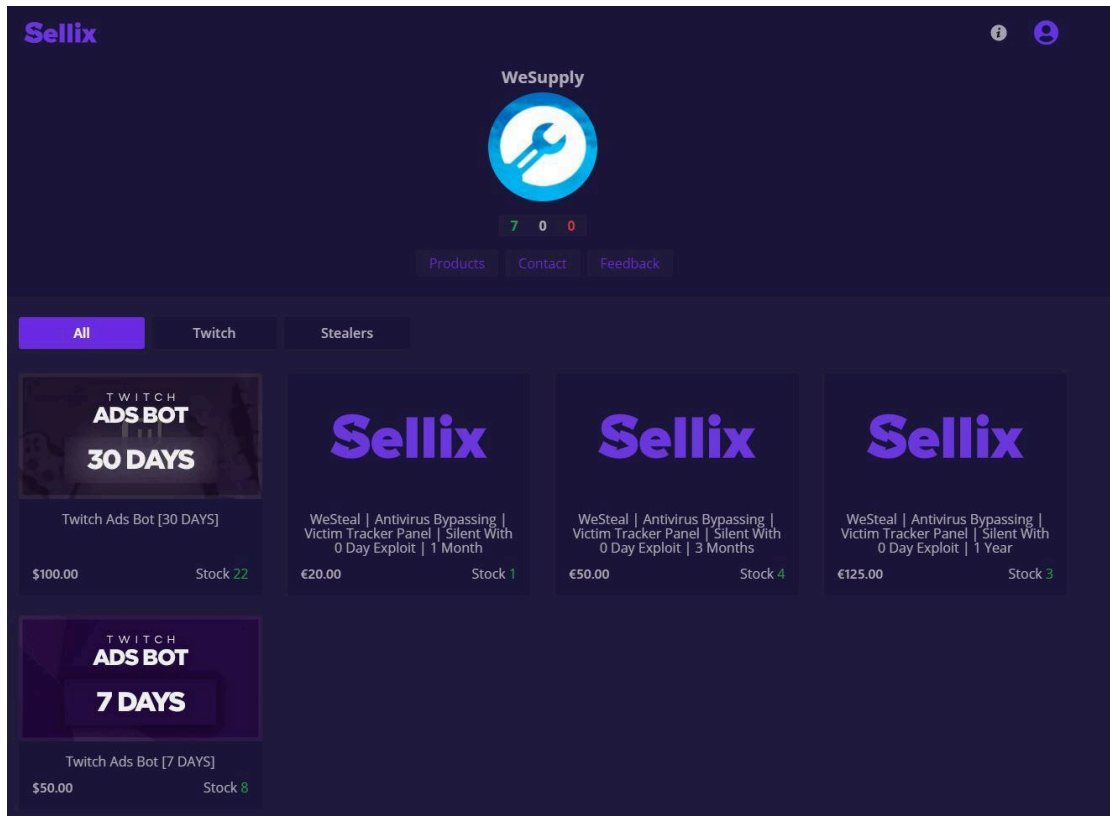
Sellix

WeSupply

7 0 0

Products Contact Feedback

All Twitch Stealers

TWITCH
ADS BOT
30 DAYS

Twitch Ads Bot [30 DAYS]

$100.00 Stock 22

Sellix

WeSteal | Antivirus Bypassing | Victim Tracker Panel | Silent With 0 Day Exploit | 1 Month

€20.00 Stock 1

Sellix

WeSteal | Antivirus Bypassing | Victim Tracker Panel | Silent With 0 Day Exploit | 3 Months

€50.00 Stock 4

Sellix

WeSteal | Antivirus Bypassing | Victim Tracker Panel | Silent With 0 Day Exploit | 1 Year

€125.00 Stock 3

TWITCH
ADS BOT
7 DAYS

Twitch Ads Bot [7 DAYS]

$50.00 Stock 8